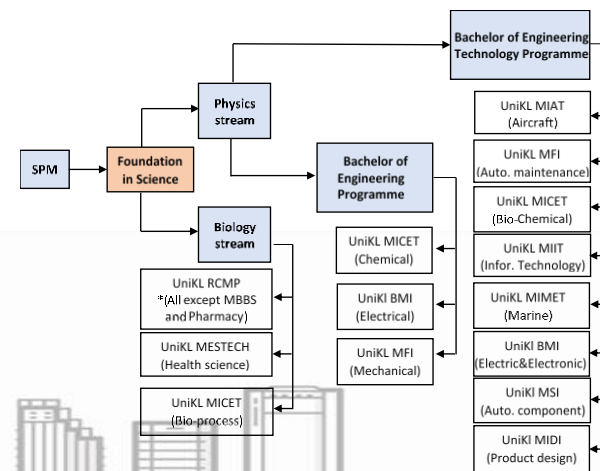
Bachelor of Engineering Technology Programme

SPM

Foundation in Science

Physics stream

Biology stream

Bachelor of Engineering Programme

UniKL MIAT (Aircraft)

UniKL MFI (Auto. maintenance)

UniKL MICET (Bio-Chemical)

UniKL MIIT (Infor. Technology)

UniKL MIMET (Marine)

UniKl BMI (Electric&Electronic)

UniKl MSI (Auto. component)

UniKl MIDI (Product design)

UniKL MICET (Chemical)

UniKl BMI (Electrical)

UniKL MFI (Mechanical)

UniKL RCMP *(All except MBBS and Pharmacy)

UniKL MESTECH (Health science)

UniKL MICET (Bio-process)